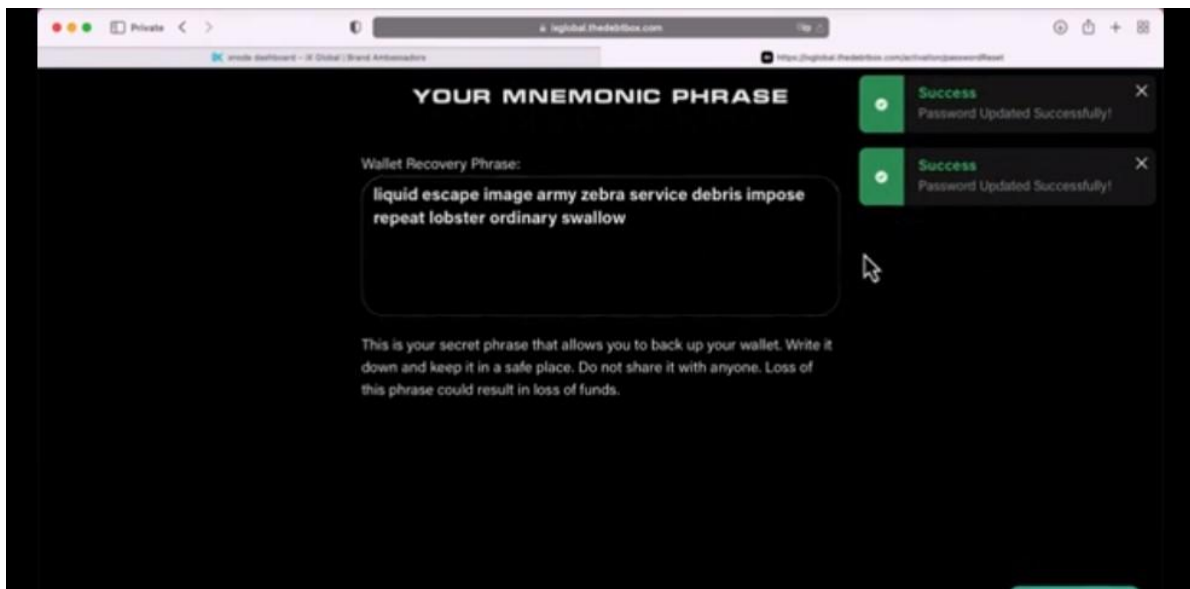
Private

ixglobal.thedebtbox.com

xmode dashboard - IX Global | Brand Ambassadors

https://ixglobal.thedebtbox.com/activation/passwordReset

YOUR MNEMONIC PHRASE

Wallet Recovery Phrase:

liquid escape image army zebra service debris impose repeat lobster ordinary swallow

This is your secret phrase that allows you to back up your wallet. Write it down and keep it in a safe place. Do not share it with anyone. Loss of this phrase could result in loss of funds.

Success
Password Updated Successfully!

Success
Password Updated Successfully!